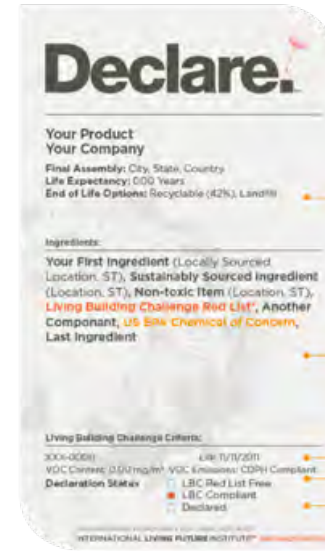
Declare.

Your Product
Your Company

Final Assembly: City, State, Country
Life Expectancy: 0.00 Years
End of Life Options: Recyclable (42%), Landfill

Ingredients:

Your First Ingredient (Locally Sourced Location, ST), Sustainably Sourced Ingredient (Location, ST), Non-toxic Item (Location, ST), Living Building Challenge Red List*, Another Componant, US EPA Chemical of Concern, Last Ingredient

Living Building Challenge Criteria:

XXX-0000   Exp. 11/11/2011
VOC Content: 0.00 mg/m³  VOC Emissions: CDPH Compliant
Declaration Status  LBC Red List Free
LBC Compliant
Declared

INTERNATIONAL LIVING FUTURE INSTITUTE™ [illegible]